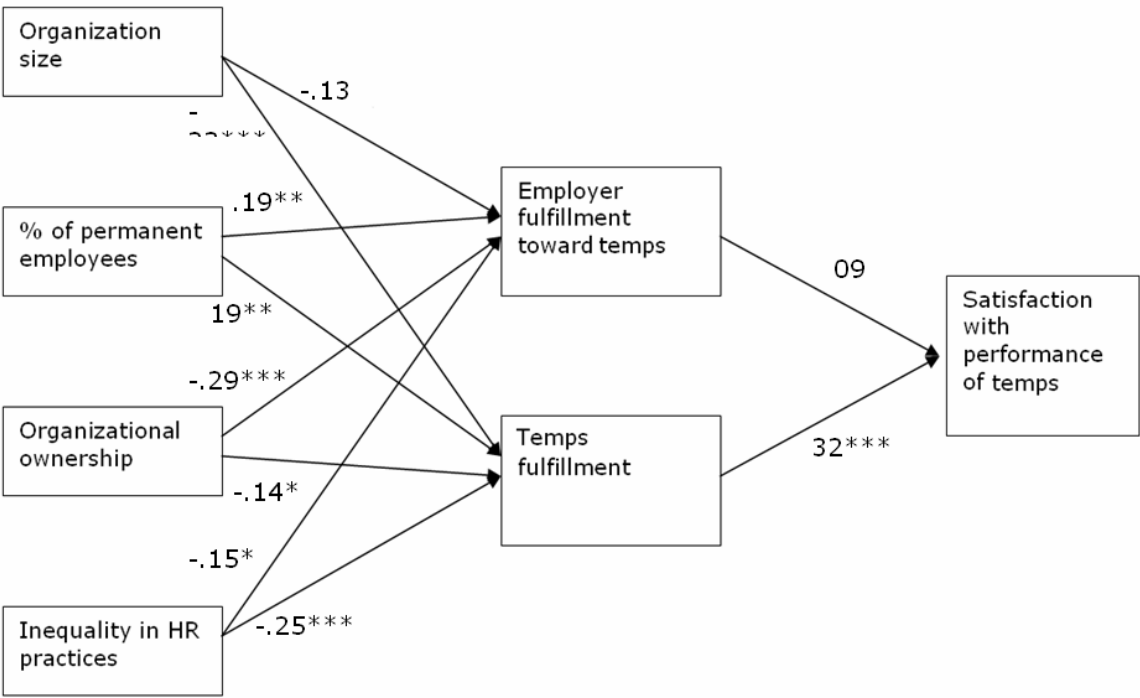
Organization size

-.13

-
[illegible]

.19**

% of permanent employees

Employer fulfillment toward temps

09

Satisfaction with performance of temps

19**

-.29***

Organizational ownership

Temps fulfillment

32***

-.14*

-.15*

Inequality in HR practices

-.25***